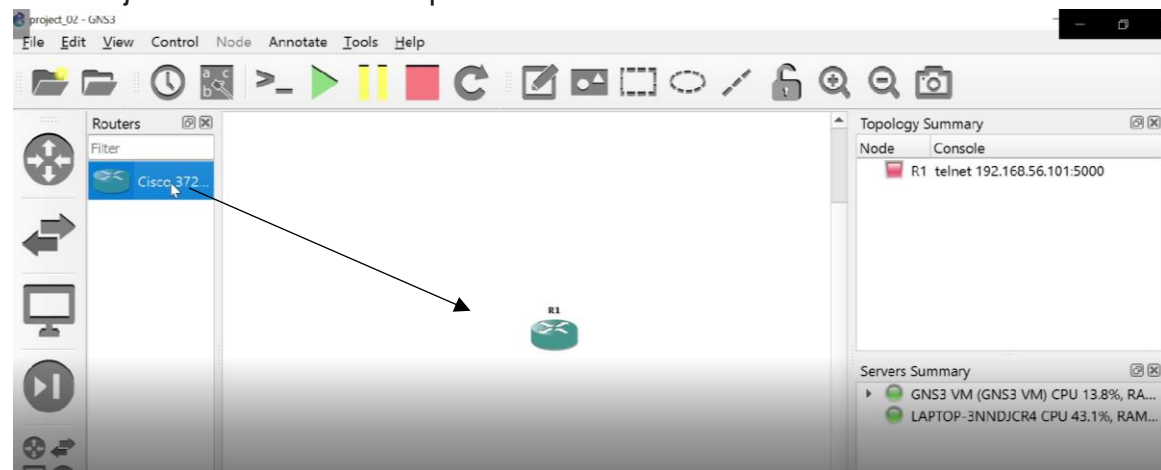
project_02 - GNS3

File Edit View Control Node Annotate Tools Help

Routers
Filter
Cisco 372...

R1

Topology Summary
Node Console
R1 telnet 192.168.56.101:5000

Servers Summary
GNS3 VM (GNS3 VM) CPU 13.8%, RA...
LAPTOP-3NNDJCR4 CPU 43.1%, RAM...